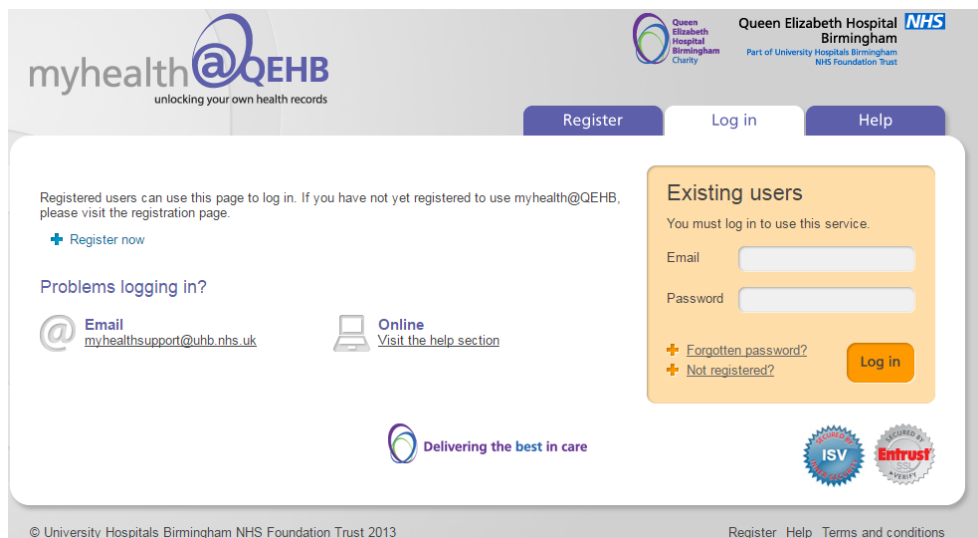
myhealth@QEHB
unlocking your own health records

Queen Elizabeth Hospital Birmingham Charity

Queen Elizabeth Hospital Birmingham NHS
Part of University Hospitals Birmingham NHS Foundation Trust

Register | Log in | Help

Registered users can use this page to log in. If you have not yet registered to use myhealth@QEHB, please visit the registration page.

Register now

Problems logging in?

Email
myhealthsupport@uhb.nhs.uk

Online
Visit the help section

Existing users
You must log in to use this service.
Email
Password
Forgotten password?
Not registered?
Log in

Delivering the best in care

SECURED BY ISV
SECURED BY Entrust SSL VERIFY

© University Hospitals Birmingham NHS Foundation Trust 2013

Register Help Terms and conditions